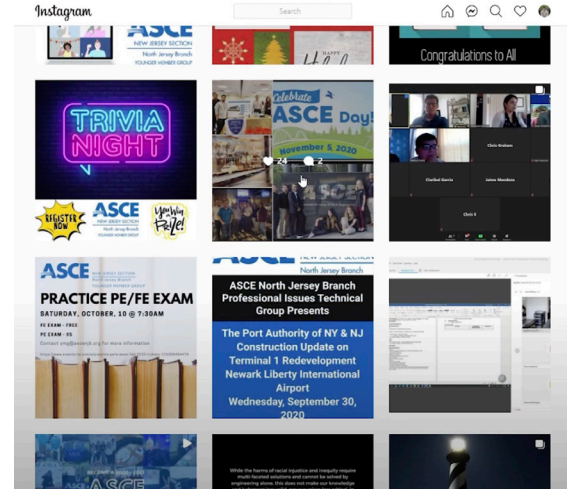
Instagram

Search

ASCE
NEW JERSEY SECTION
North Jersey Branch
YOUNGER MEMBER GROUP

HAPPY
Holi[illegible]

Congratulations to All

TRIVIA NIGHT

REGISTER NOW

ASCE
NEW JERSEY SECTION
North Jersey Branch
YOUNGER MEMBER GROUP

You Win Prize!

Celebrate ASCE Day!
November 5, 2020

24
2

ASCE

Chris Graham
Claribel Garcia
James Mendoza
Chris K

ASCE
NEW JERSEY SECTION
North Jersey Branch
YOUNGER MEMBER GROUP

PRACTICE PE/FE EXAM
SATURDAY, OCTOBER, 10 @ 7:30AM

PE EXAM - FREE
PE EXAM - $5
Contact ymg@ascenjs.org for more information

ASCE
NEW JERSEY SECTION
North Jersey Branch

ASCE North Jersey Branch Professional Issues Technical Group Presents

The Port Authority of NY & NJ Construction Update on Terminal 1 Redevelopment Newark Liberty International Airport
Wednesday, September 30, 2020

ASCE

While the harms of racial injustice and inequality require multi-faceted solutions and cannot be solved by engineering alone, this does not make our knowledge